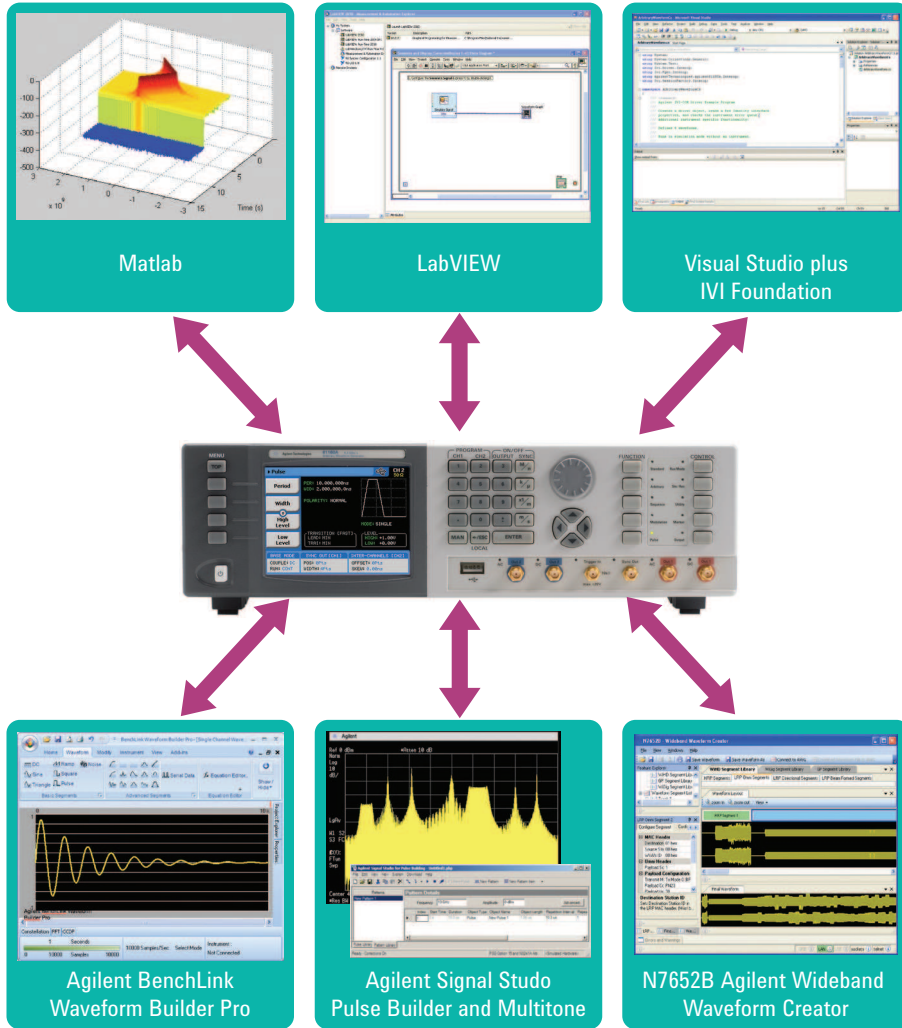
Matlab

LabVIEW

Visual Studio plus IVI Foundation

MENU

TOP

Pulse

CH 2

Period

Width

High Level

Low Level

FOR: 16.000,000ns

WID: 2.000,000.0ns

POLARITY: NORMAL

MODE: SINGLE

PROGRAM

ON/OFF

CH1

CH2

OUTPUT

SYNC

MAN

ENTER

LOCAL

FUNCTION

CONTROL

Agilent BenchLink Waveform Builder Pro

Agilent Signal Studo Pulse Builder and Multitone

N7652B Agilent Wideband Waveform Creator